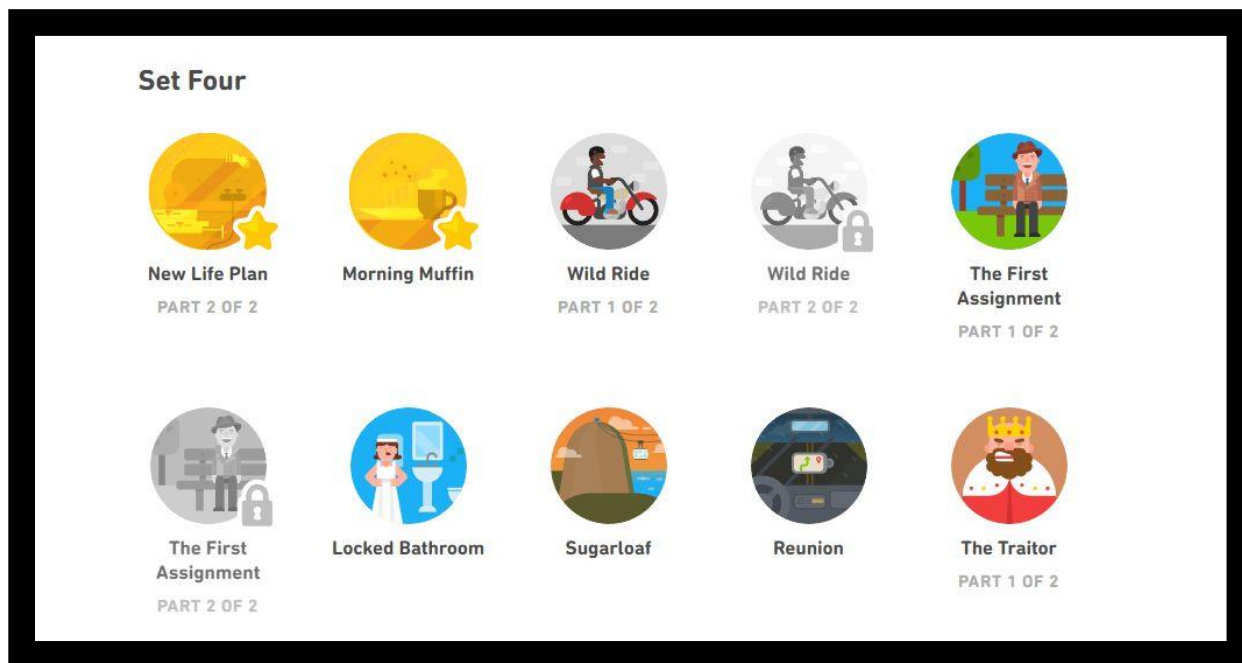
Set Four

New Life Plan
PART 2 OF 2

Morning Muffin

Wild Ride
PART 1 OF 2

Wild Ride
PART 2 OF 2

The First Assignment
PART 1 OF 2

The First Assignment
PART 2 OF 2

Locked Bathroom

Sugarloaf

Reunion

The Traitor
PART 1 OF 2